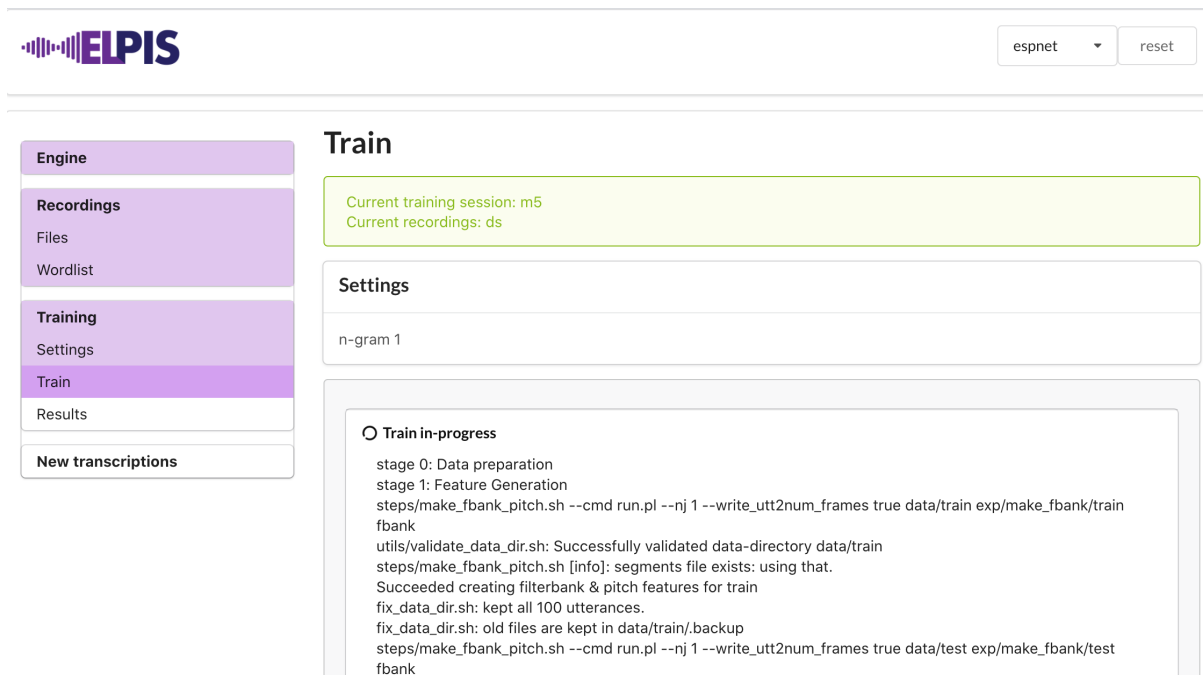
ELPIS

espnet
reset

Engine

Recordings
Files
Wordlist

Training
Settings
Train
Results

New transcriptions

Train

Current training session: m5
Current recordings: ds

Settings

n-gram 1

Train in-progress

stage 0: Data preparation
stage 1: Feature Generation
steps/make_fbank_pitch.sh --cmd run.pl --nj 1 --write_utt2num_frames true data/train exp/make_fbank/train fbank
utils/validate_data_dir.sh: Successfully validated data-directory data/train
steps/make_fbank_pitch.sh [info]: segments file exists: using that.
Succeeded creating filterbank & pitch features for train
fix_data_dir.sh: kept all 100 utterances.
fix_data_dir.sh: old files are kept in data/train/.backup
steps/make_fbank_pitch.sh --cmd run.pl --nj 1 --write_utt2num_frames true data/test exp/make_fbank/test fbank